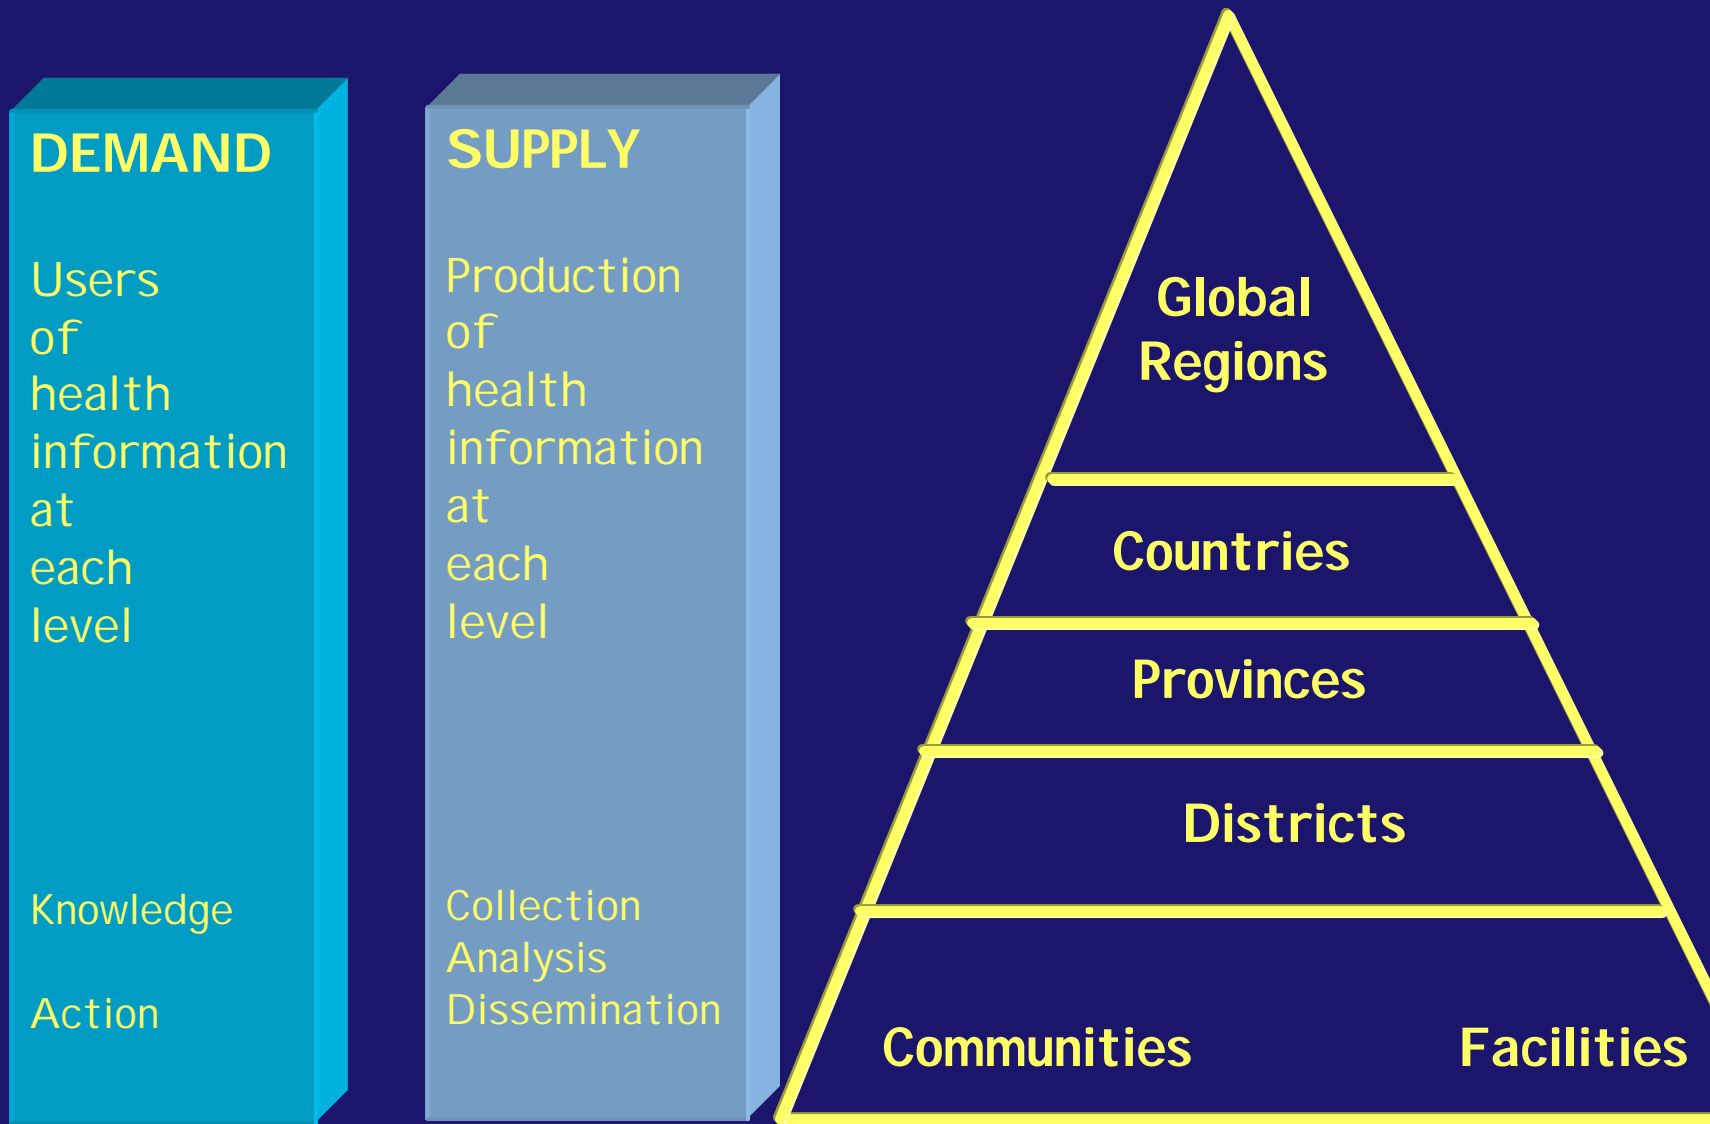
DEMAND

Users of health information at each level

Knowledge

Action

SUPPLY

Production of health information at each level

Collection
Analysis
Dissemination

Global
Regions

Countries

Provinces

Districts

Communities

Facilities